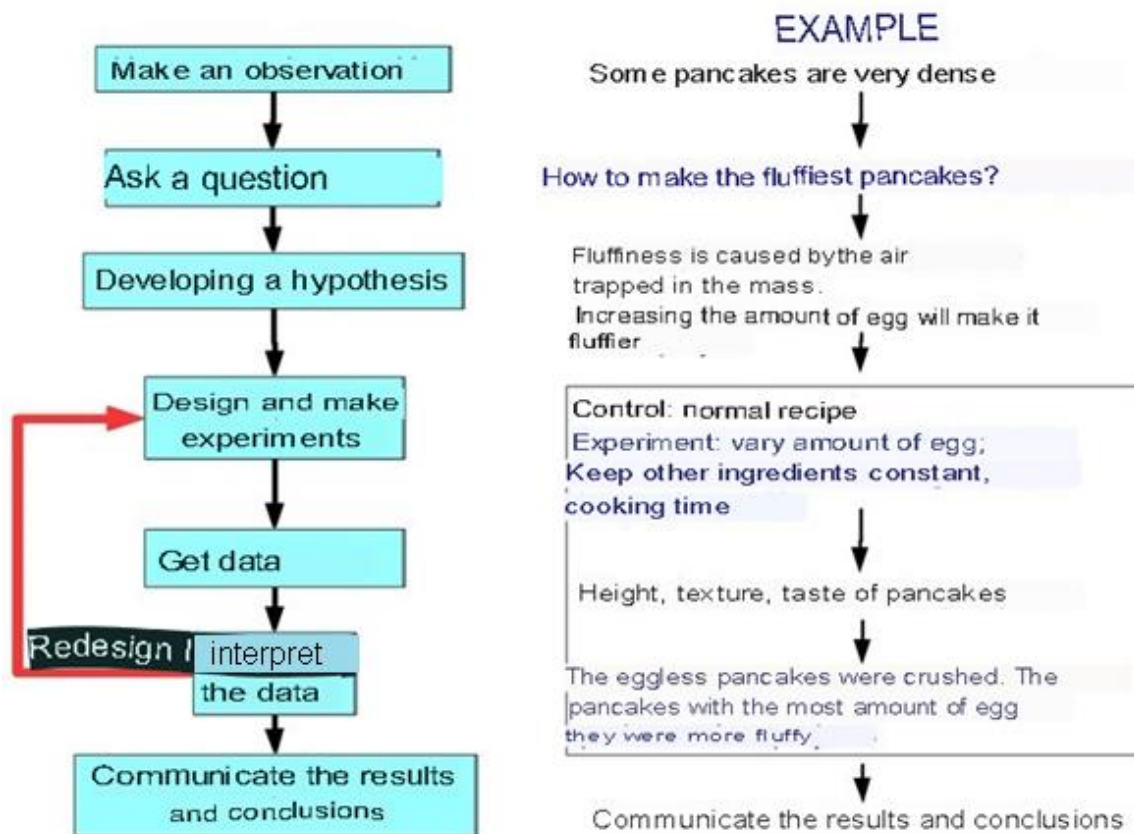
Make an observation

Ask a question

Developing a hypothesis

Design and make experiments

Get data

Redesign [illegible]

interpret the data

Communicate the results and conclusions

EXAMPLE

Some pancakes are very dense

How to make the fluffiest pancakes?

Fluffiness is caused bythe air trapped in the mass.
Increasing the amount of egg will make it fluffier

Control: normal recipe
Experiment: vary amount of egg;
Keep other ingredients constant, cooking time

Height, texture, taste of pancakes

The eggless pancakes were crushed. The pancakes with the most amount of egg they were more fluffy

Communicate the results and conclusions